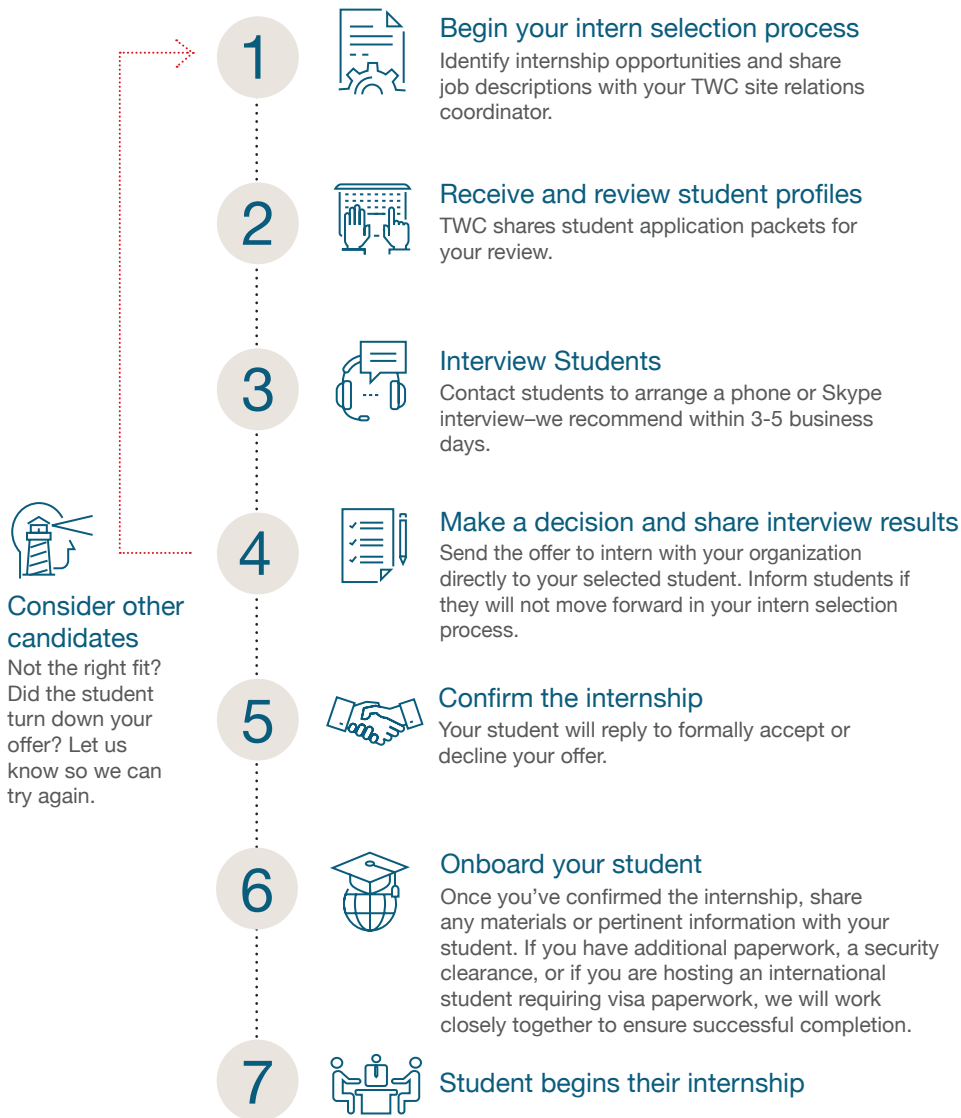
1

Begin your intern selection process
Identify internship opportunities and share job descriptions with your TWC site relations coordinator.

2

Receive and review student profiles
TWC shares student application packets for your review.

3

Interview Students
Contact students to arrange a phone or Skype interview–we recommend within 3-5 business days.

4

Make a decision and share interview results
Send the offer to intern with your organization directly to your selected student. Inform students if they will not move forward in your intern selection process.

Consider other candidates
Not the right fit? Did the student turn down your offer? Let us know so we can try again.

5

Confirm the internship
Your student will reply to formally accept or decline your offer.

6

Onboard your student
Once you've confirmed the internship, share any materials or pertinent information with your student. If you have additional paperwork, a security clearance, or if you are hosting an international student requiring visa paperwork, we will work closely together to ensure successful completion.

7

Student begins their internship